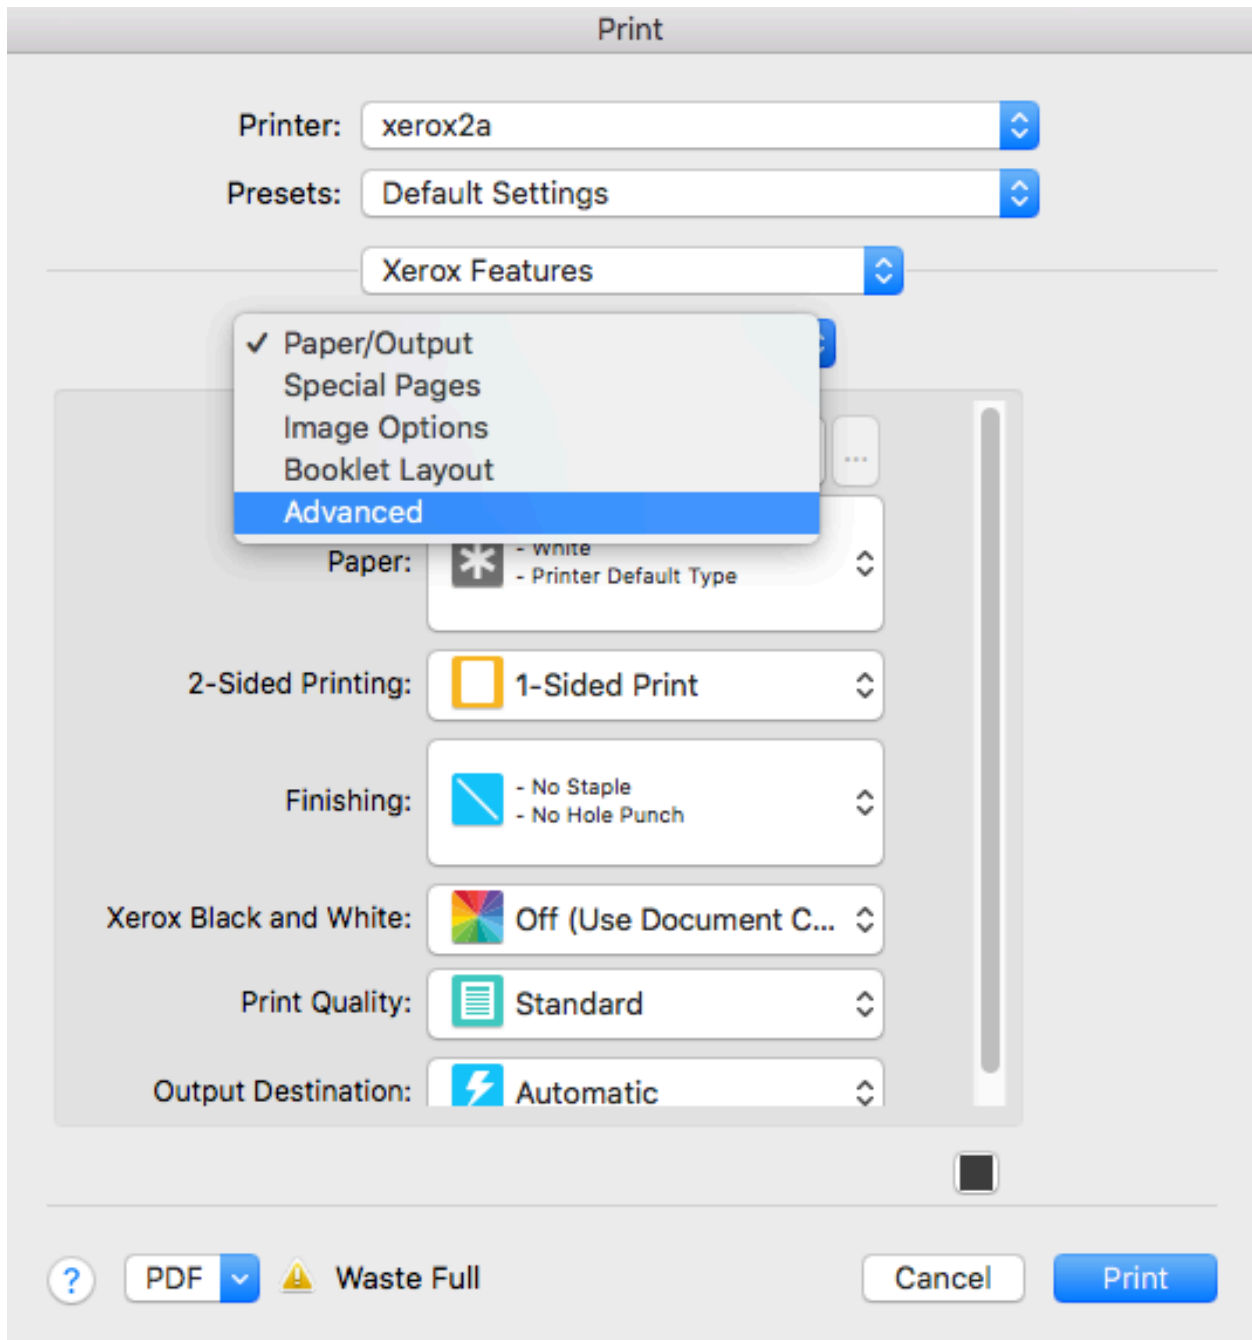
Print

Printer: xerox2a

Presets: Default Settings

Xerox Features

✓ Paper/Output
Special Pages
Image Options
Booklet Layout
Advanced

...

Paper: - White
- Printer Default Type

2-Sided Printing: 1-Sided Print

Finishing: - No Staple
- No Hole Punch

Xerox Black and White: Off (Use Document C...

Print Quality: Standard

Output Destination: Automatic

? PDF Waste Full Cancel Print